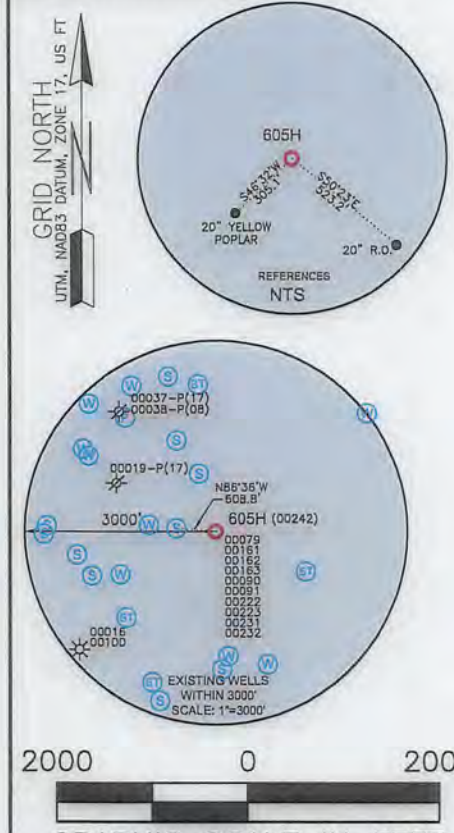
GRID NORTH
UTM, NAD83 DATUM, ZONE 17, US FT

605H
S46°32'W
305.1'
S50°23'E
523.2'
20" YELLOW POPLAR
20" R.O.
REFERENCES
NTS

W
S
ST
00037-P(17)
00038-P(08)
S
W
W
W
00019-P(17)
S
N86°38'W
608.8'
S
3000'
W
S
605H (00242)
00079
00161
00162
00163
00090
00091
00222
00223
00231
00232
S
S
W
ST
ST
00016
00100
W
S
W
ST
EXISTING WELLS WITHIN 3000'
S
SCALE: 1"=3000'

2000
0
200